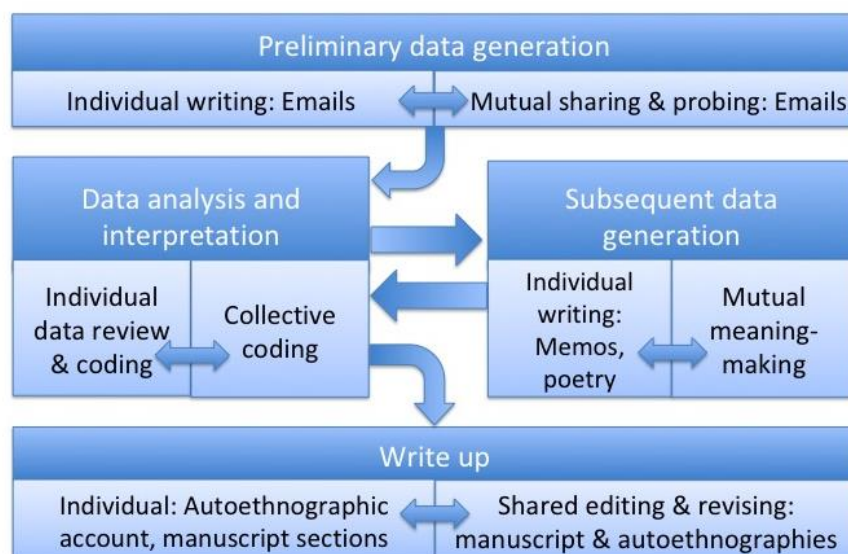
Preliminary data generation

Individual writing: Emails

Mutual sharing & probing: Emails

Data analysis and interpretation

Individual data review & coding

Collective coding

Subsequent data generation

Individual writing: Memos, poetry

Mutual meaning-making

Write up

Individual: Autoethnographic account, manuscript sections

Shared editing & revising: manuscript & autoethnographies